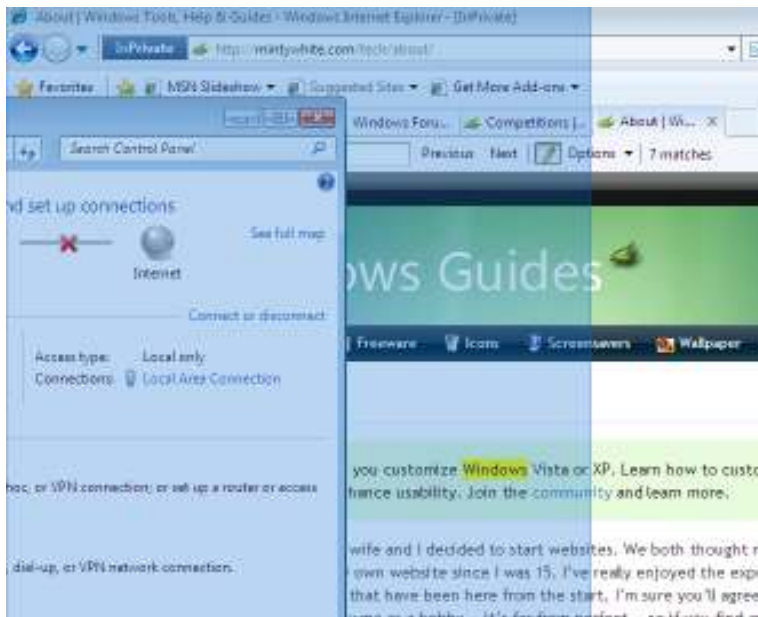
About | Windows Tools, Help & Guides - Windows Internet Explorer - [InPrivate]

InPrivate http://mintywhite.com/tech/about/

Favorites MSN Slideshow Suggested Sites Get More Add-ons

Windows Foru... Competitions |... About | Wi... ×

Search Control Panel

Previous Next Options 7 matches

d set up connections

See full map

Internet

Connect or disconnect

Access type: Local only

Connections: Local Area Connection

hoc, or VPN connection; or set up a router or access

, dial-up, or VPN network connection.

ows Guides

Freeware Icons Screensavers Wallpaper

you customize Windows Vista or XP. Learn how to custo hance usability. Join the community and learn more.

wife and I decided to start websites. We both thought r own website since I was 15. I've really enjoyed the exp that have been here from the start. I'm sure you'll agree